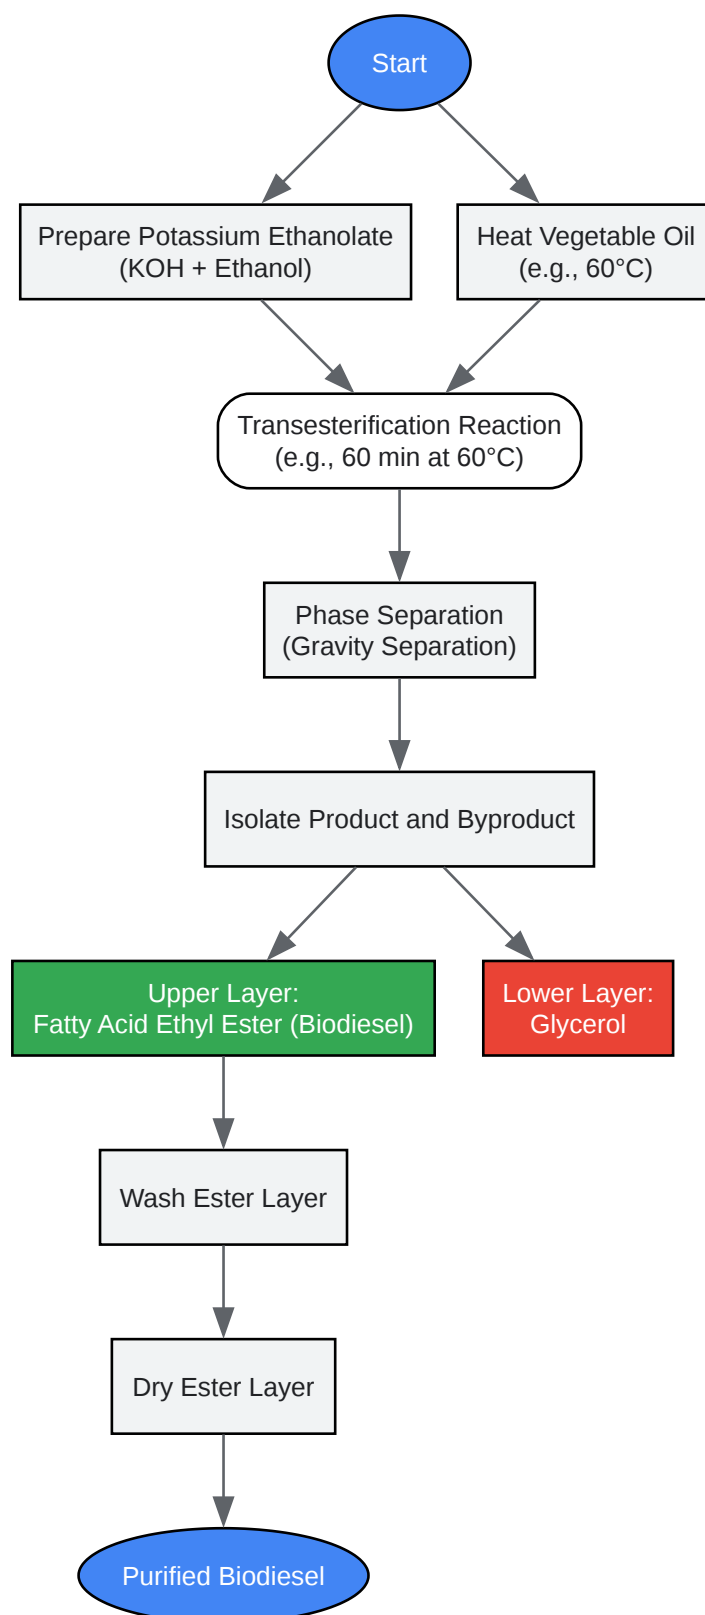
Start

Prepare Potassium Ethanolate (KOH + Ethanol)

Heat Vegetable Oil (e.g., 60°C)

Transesterification Reaction (e.g., 60 min at 60°C)

Phase Separation (Gravity Separation)

Isolate Product and Byproduct

Upper Layer: Fatty Acid Ethyl Ester (Biodiesel)

Lower Layer: Glycerol

Wash Ester Layer

Dry Ester Layer

Purified Biodiesel